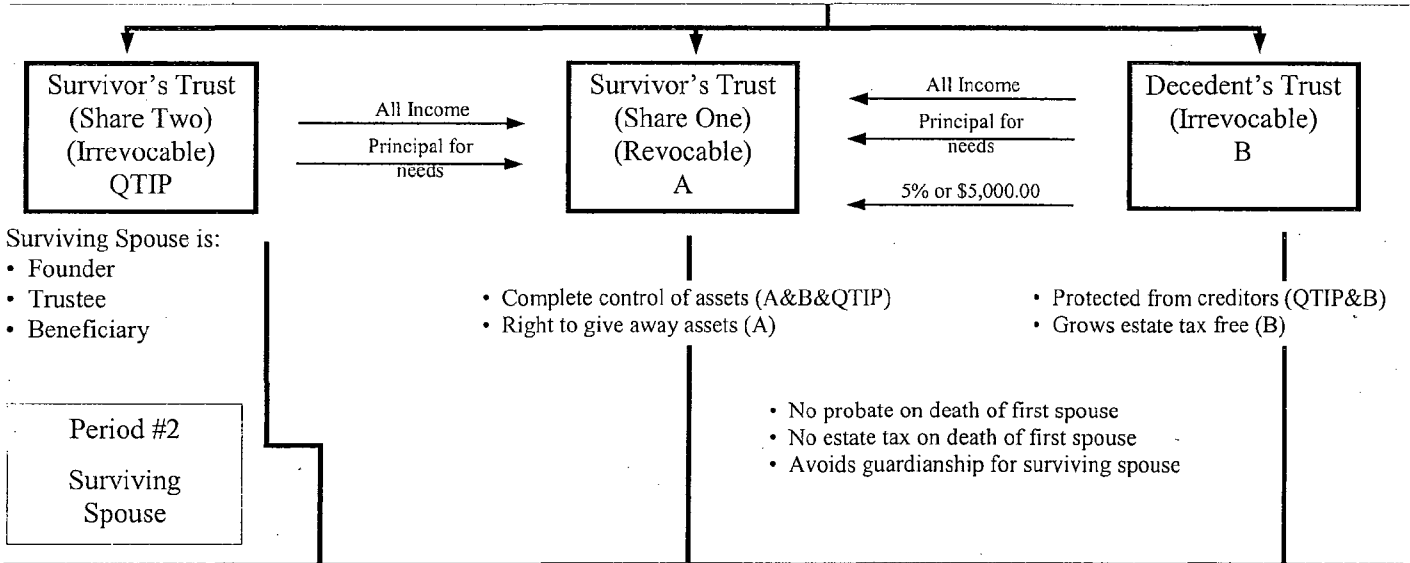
Survivor's Trust (Share Two) (Irrevocable) QTIP

All Income

Principal for needs

Survivor's Trust (Share One) (Revocable) A

All Income

Principal for needs

5% or $5,000.00

Decedent's Trust (Irrevocable) B

Surviving Spouse is:
• Founder
• Trustee
• Beneficiary

• Complete control of assets (A&B&QTIP)
• Right to give away assets (A)

• Protected from creditors (QTIP&B)
• Grows estate tax free (B)

• No probate on death of first spouse
• No estate tax on death of first spouse
• Avoids guardianship for surviving spouse

Period #2

Surviving Spouse